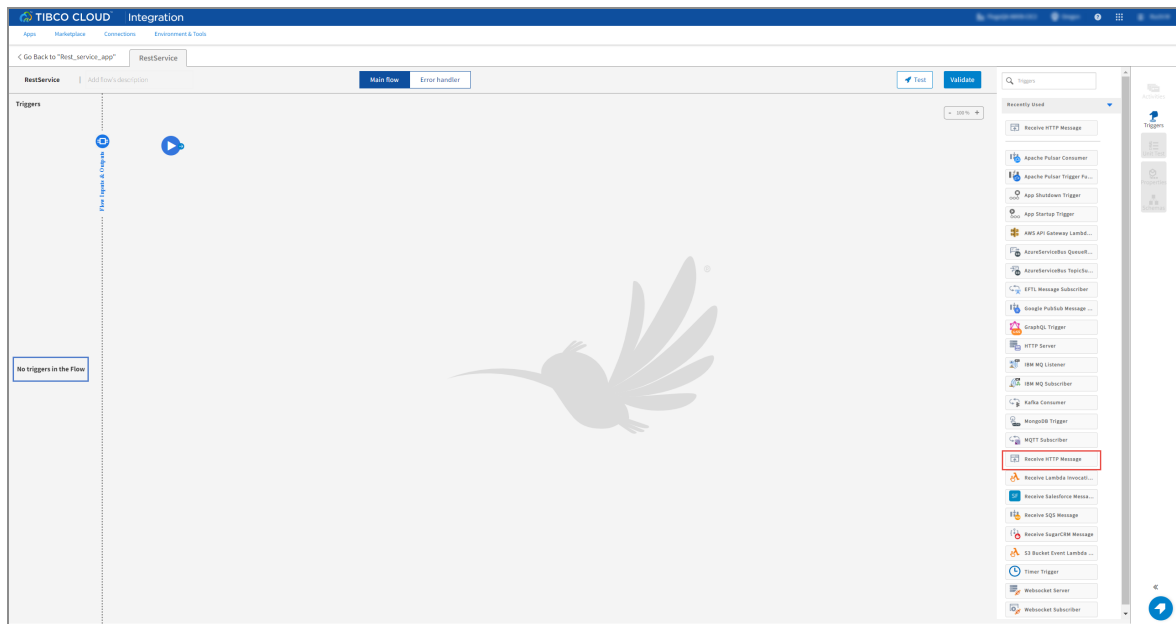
TIBCO CLOUD Integration

Apps Marketplace Connections Environment & Tools

< Go Back to "Rest_service_app" RestService

RestService | Add flow's description

Main flow Error handler

Test Validate

Triggers

Flow Inputs & Outputs

- 100 % +

No triggers in the Flow

Triggers

Recently Used

Receive HTTP Message

Apache Pulsar Consumer
Apache Pulsar Trigger Fu...
App Shutdown Trigger
App Startup Trigger
AWS API Gateway Lambd...
AzureServiceBus QueueR...
AzureServiceBus TopicSu...
EFTL Message Subscriber
Google PubSub Message ...
GraphQL Trigger
HTTP Server
IBM MQ Listener
IBM MQ Subscriber
Kafka Consumer
MongoDB Trigger
MQTT Subscriber
Receive HTTP Message
Receive Lambda Invocati...
Receive Salesforce Messa...
Receive SQS Message
Receive SugarCRM Message
S3 Bucket Event Lambda ...
Timer Trigger
Websocket Server
Websocket Subscriber

Activities
Triggers
Properties

«